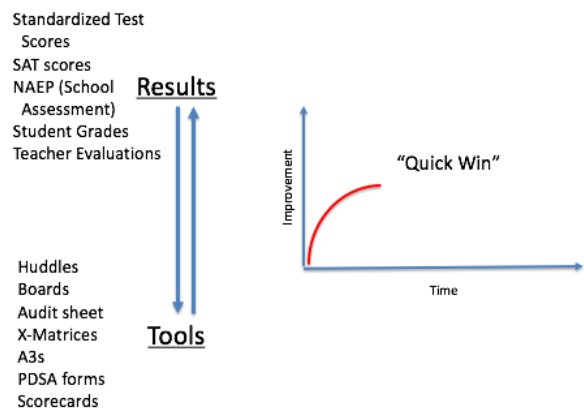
Standardized Test Scores
SAT scores
NAEP (School Assessment)
Student Grades
Teacher Evaluations

Results

Huddles
Boards
Audit sheet
X-Matrices
A3s
PDSA forms
Scorecards

Tools

Improvement

"Quick Win"

Time